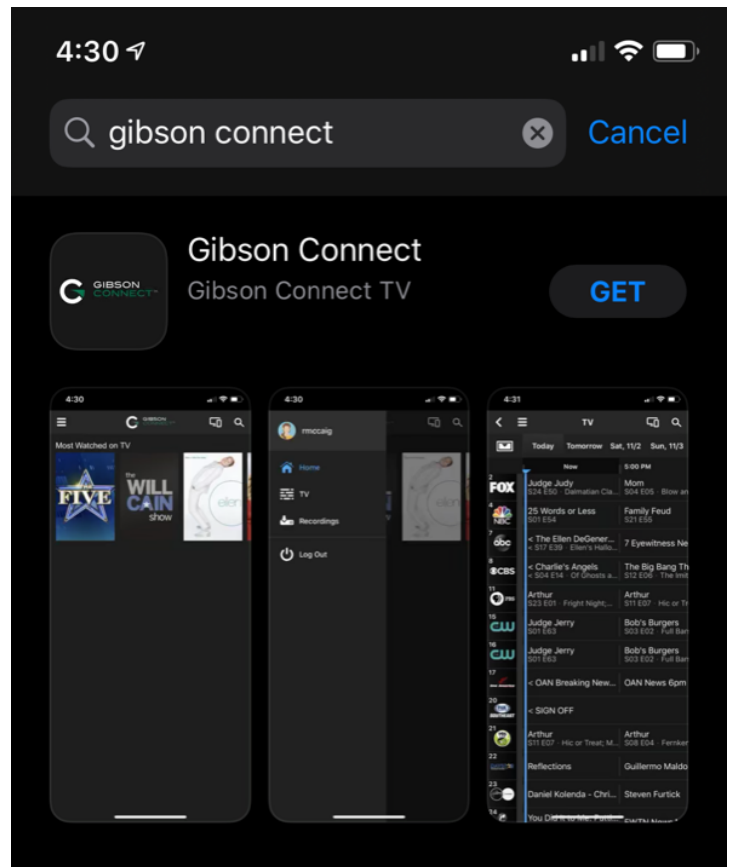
4:30

gibson connect

Cancel

GIBSON CONNECT

Gibson Connect

Gibson Connect TV

GET

4:30

GIBSON CONNECT

Most Watched on TV

THE FIVE

the WILL CAIN show

ellen

4:30

rmccaig

Home

TV

Recordings

Log Out

4:31

TV

Today Tomorrow Sat, 11/2 Sun, 11/3

Now

5:00 PM

| | Now | 5:00 PM |
|---|---|---|
| 2 FOX | Judge Judy S24 E50 · Dalmatian Cla... | Mom S04 E05 · Blow an |
| 4 NBC | 25 Words or Less S01 E54 | Family Feud S21 E56 |
| 7 abc | < The Ellen DeGener... < S17 E39 · Ellen's Hallo... | 7 Eyewitness Ne |
| 9 CBS | < Charlie's Angels < S04 E14 · Of Ghosts a... | The Big Bang Th S12 E06 · The Init |
| 11 | Arthur S23 E01 · Fright Night;... | Arthur S11 E07 · Hic or Tr |
| 15 CW | Judge Jerry S01 E63 | Bob's Burgers S03 E02 · Full Bar |
| 16 CW | Judge Jerry S01 E63 | Bob's Burgers S03 E02 · Full Bar |
| 17 | < OAN Breaking New... | OAN News 6pm |
| 20 | < SIGN OFF | |
| 21 | Arthur S11 E07 · Hic or Treat; M... | Arthur S08 E04 · Fernke |
| 22 | Reflections | Guillermo Maldo |
| 23 | Daniel Kolenda - Chri... | Steven Furtick |
| 24 | You Di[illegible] | EWTN News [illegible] |